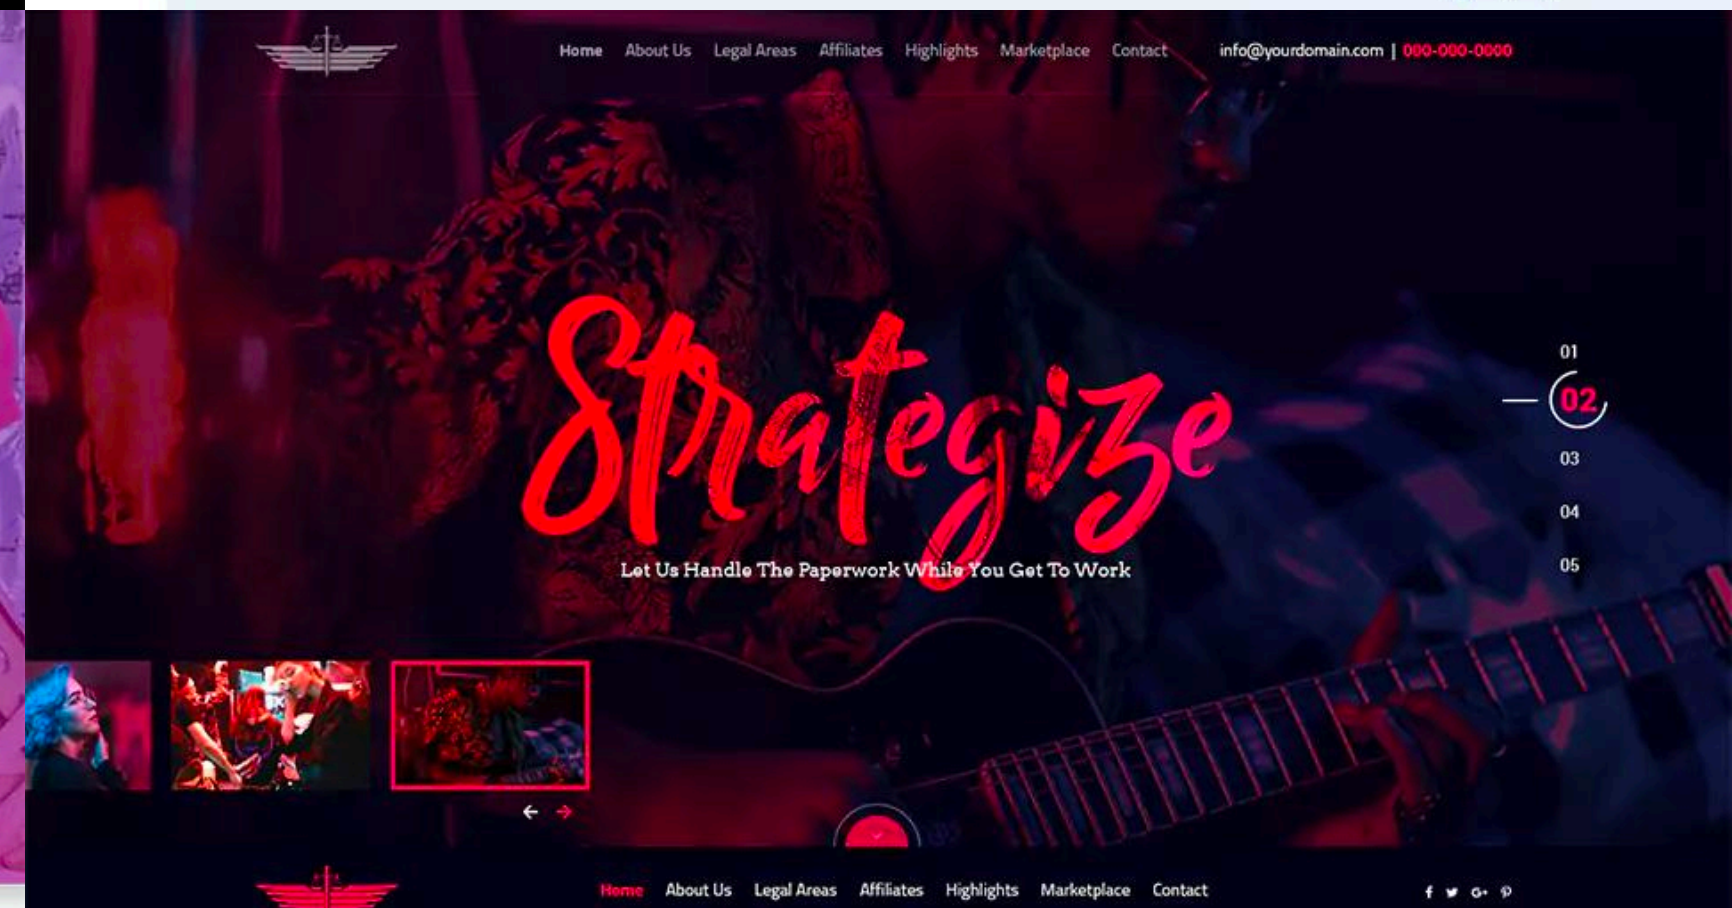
Home About Us Legal Areas Affiliates Highlights Marketplace Contact info@yourdomain.com | 000-000-0000

Strategize

Let Us Handle The Paperwork While You Get To Work

01
02
03
04
05

Home About Us Legal Areas Affiliates Highlights Marketplace Contact